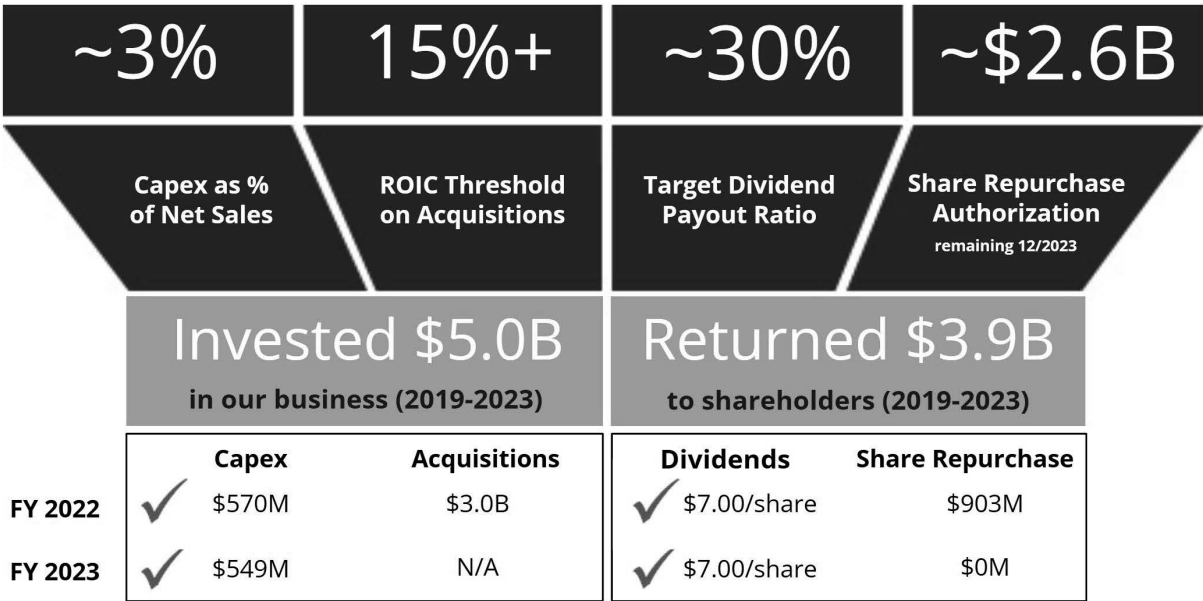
~3%

15%+

~30%

~\$2.6B

Capex as % of Net Sales

ROIC Threshold on Acquisitions

Target Dividend Payout Ratio

Share Repurchase Authorization
remaining 12/2023

Invested \$5.0B
in our business (2019-2023)

Returned \$3.9B
to shareholders (2019-2023)

| | Capex | Acquisitions | Dividends | Share Repurchase |
|---|---|---|---|---|
| FY 2022 | ✓ \$570M | \$3.0B | ✓ \$7.00/share | \$903M |
| FY 2023 | ✓ \$549M | N/A | ✓ \$7.00/share | \$0M |